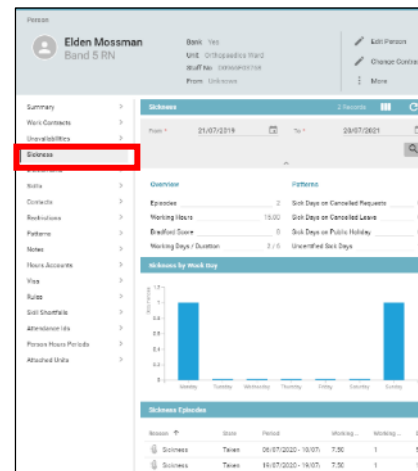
Person

Elden Mossman
Band 5 RN

Bank Yes
Unit Orthopaedics Ward
Staff No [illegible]
From Unknown

Edit Person
Change Contract
More

Summary
Work Contracts
Unavailabilities
Sickness
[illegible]
Skills
Contacts
Restrictions
Patterns
Notes
Hours Accounts
Visa
Rules
Skill Shortfalls
Attendance Info
Person Hours Periods
Attached Units

Sickness
2 Records

From * 21/07/2019
To * 20/07/2021

Overview
Episodes 2
Working Hours 15.00
Bradford Score 8
Working Days / Duration 2 / 0

Patterns
Sick Days on Cancelled Requests
Sick Days on Cancelled Leave
Sick Days on Public Holiday
Uncertified Sick Days

Sickness by Week Day
1
0.8
0.6
0.4
0.2
0
Occurrences
Monday Tuesday Wednesday Thursday Friday Saturday Sunday

Sickness Episodes
Reason State Period Working... Working...
Sickness Taken 06/07/2020 - 10/07/... 7.50 1
Sickness Taken 15/07/2020 - 19/07/... 7.50 1